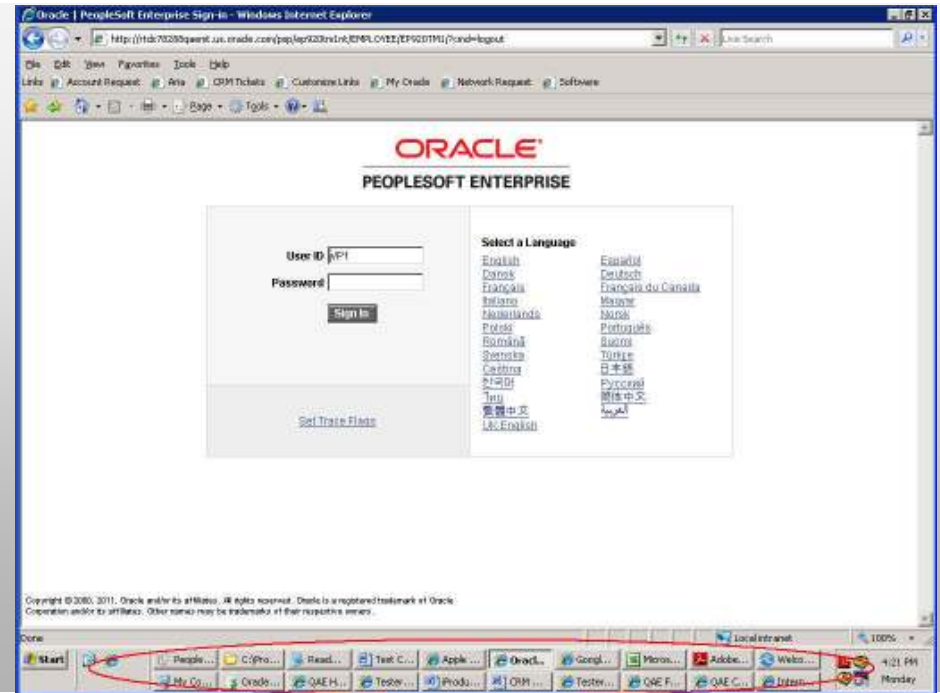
Oracle | PeopleSoft Enterprise Sign-in - Windows Internet Explorer

http://rtdc70288qaent.us.oracle.com/psp/ep920tm1nt/EMPLOYEE/EP920TM1/?cmd=logout

Live Search

File Edit View Favorites Tools Help

Links Account Request Aria CRM Tickets Customize Links My Oracle Network Request Software

Page Tools

ORACLE

PEOPLESOFT ENTERPRISE

User ID VP1

Password

Sign In

Set Trace Flags

Select a Language

| | |
|---|---|
| English | Español |
| Dansk | Deutsch |
| Français | Français du Canada |
| Italiano | Magyar |
| Nederlands | Norsk |
| Polski | Português |
| Română | Suomi |
| Svenska | Türkçe |
| Čeština | 日本語 |
| 한국어 | Русский |
| ไทย | 繁體中文 |
| 簡體中文 | العربية |
| UK English | |

Copyright © 2000, 2011, Oracle and/or its affiliates. All rights reserved. Oracle is a registered trademark of Oracle Corporation and/or its affiliates. Other names may be trademarks of their respective owners.

Done

Local intranet

100%

Start

People... C:\Pro... Read... Test C... Apple ... Oracl... Googl... Micros... Adobe... Webs...

My Co... Oracle... QAE H... Tester... Produ... CRM ... Tester... QAE F... QAE C... Intern...

4:21 PM

Monday